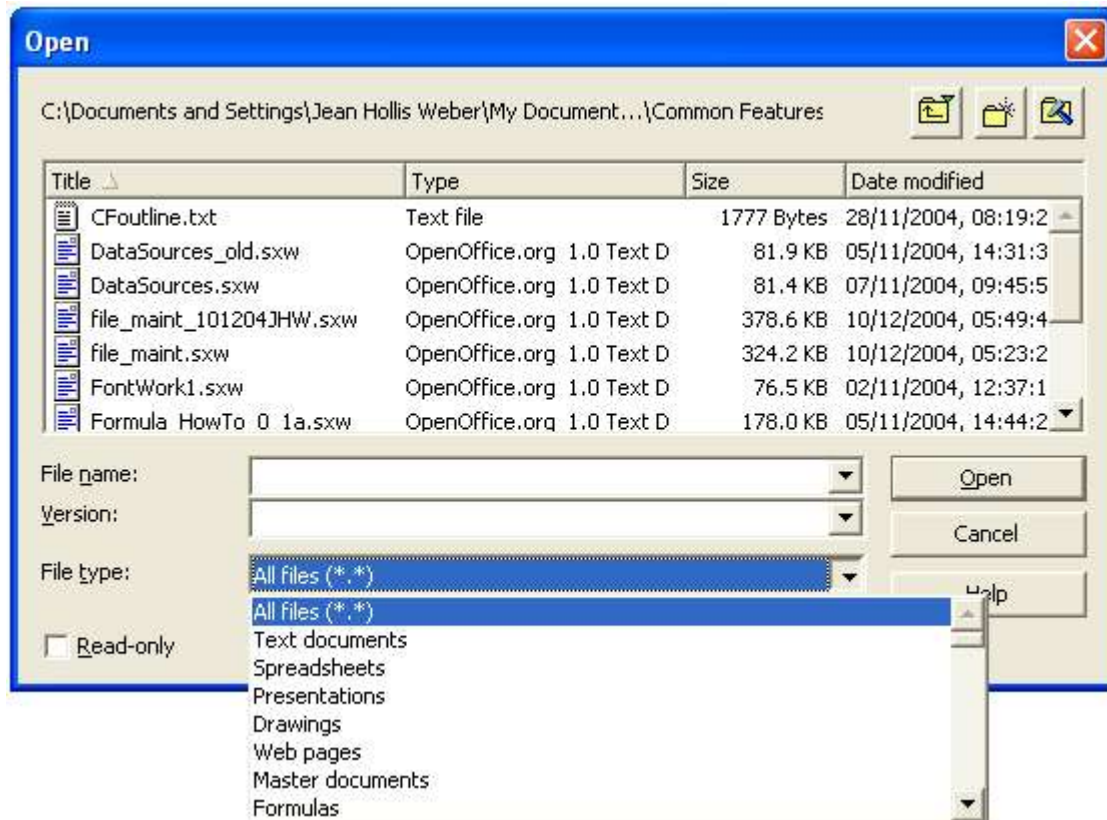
Open

C:\Documents and Settings\Jean Hollis Weber\My Document...\Common Features

| Title | Type | Size | Date modified |
|---|---|---|---|
| CFoutline.txt | Text file | 1777 Bytes | 28/11/2004, 08:19:2 |
| DataSources_old.sxw | OpenOffice.org 1.0 Text D | 81.9 KB | 05/11/2004, 14:31:3 |
| DataSources.sxw | OpenOffice.org 1.0 Text D | 81.4 KB | 07/11/2004, 09:45:5 |
| file_maint_101204JHW.sxw | OpenOffice.org 1.0 Text D | 378.6 KB | 10/12/2004, 05:49:4 |
| file_maint.sxw | OpenOffice.org 1.0 Text D | 324.2 KB | 10/12/2004, 05:23:2 |
| FontWork1.sxw | OpenOffice.org 1.0 Text D | 76.5 KB | 02/11/2004, 12:37:1 |
| Formula_HowTo_0_1a.sxw | OpenOffice.org 1.0 Text D | 178.0 KB | 05/11/2004, 14:44:2 |

File name:
Version:
File type: All files (*.*)

Open
Cancel
Help

Read-only

All files (*.*)
Text documents
Spreadsheets
Presentations
Drawings
Web pages
Master documents
Formulas